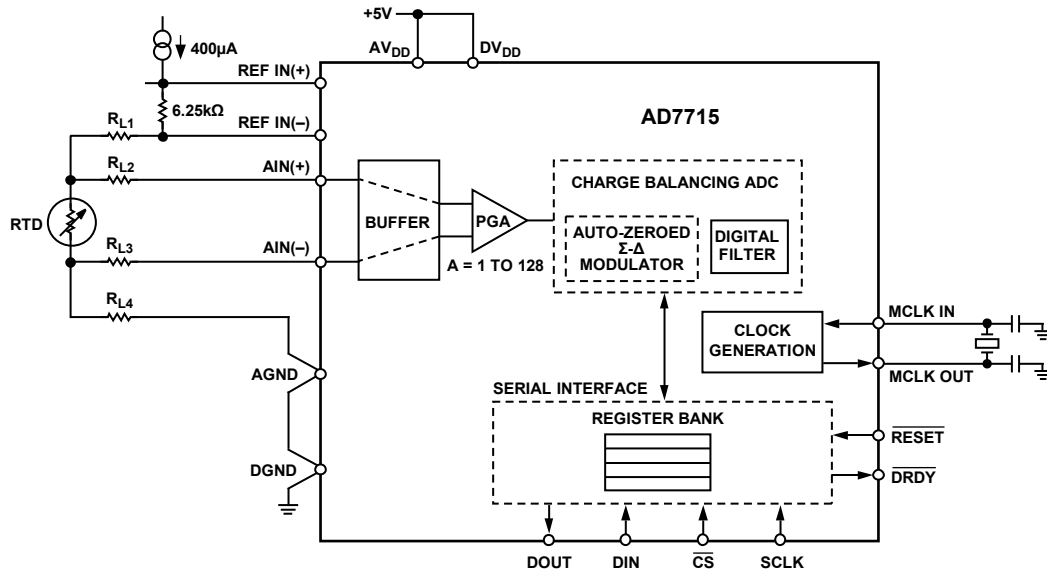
+5V
400µA
AV$_{DD}$
DV$_{DD}$
REF IN(+)
6.25kΩ
REF IN(–)
AD7715
R$_{L1}$
R$_{L2}$
AIN(+)
CHARGE BALANCING ADC
RTD
BUFFER
PGA
AUTO-ZEROED Σ-Δ MODULATOR
DIGITAL FILTER
R$_{L3}$
AIN(–)
A = 1 TO 128
R$_{L4}$
MCLK IN
CLOCK GENERATION
MCLK OUT
AGND
SERIAL INTERFACE
REGISTER BANK
$\overline{RESET}$
DGND
$\overline{DRDY}$
DOUT
DIN
$\overline{CS}$
SCLK